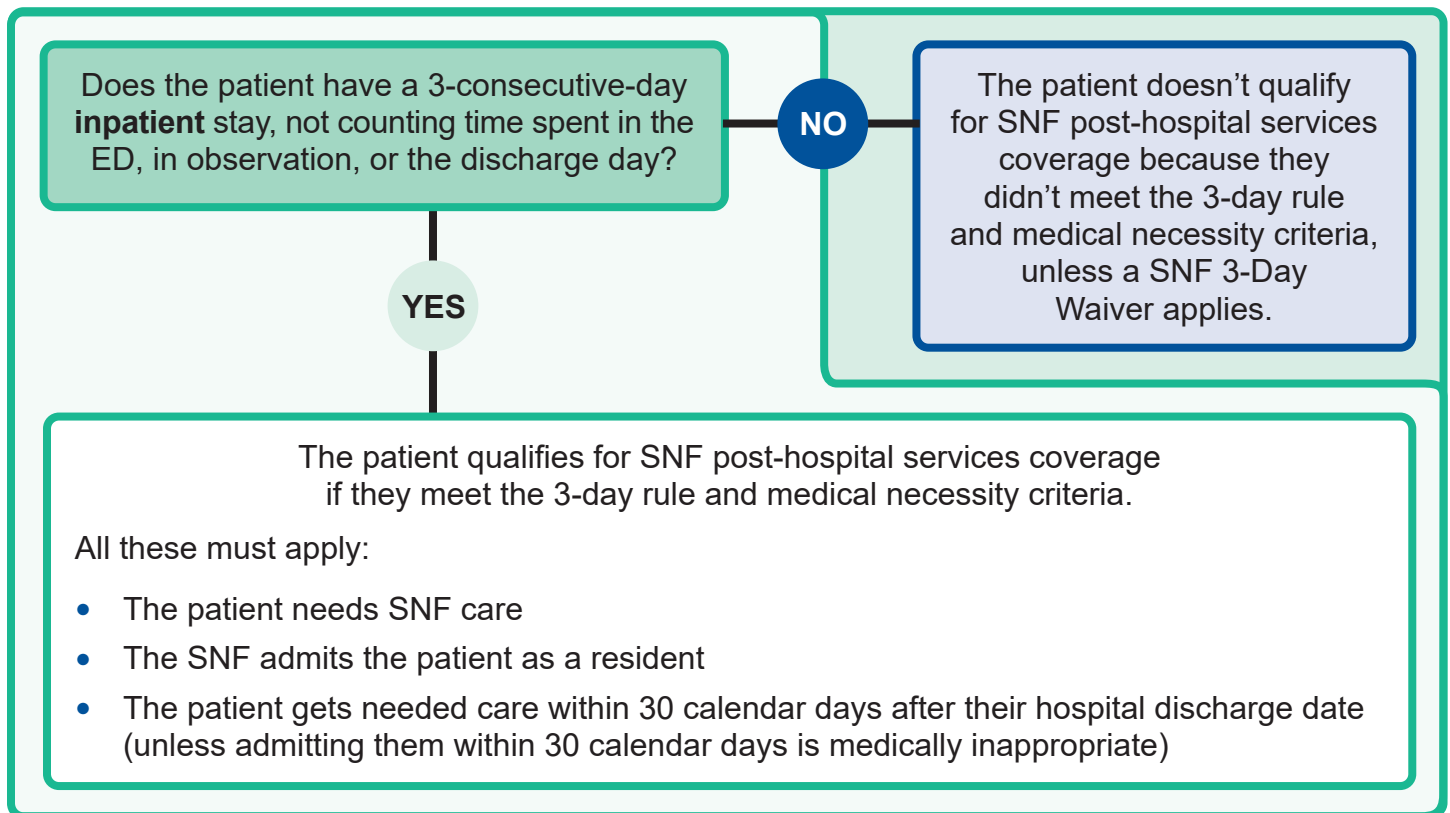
Does the patient have a 3-consecutive-day **inpatient** stay, not counting time spent in the ED, in observation, or the discharge day?

NO

The patient doesn’t qualify for SNF post-hospital services coverage because they didn’t meet the 3-day rule and medical necessity criteria, unless a SNF 3-Day Waiver applies.

YES

The patient qualifies for SNF post-hospital services coverage if they meet the 3-day rule and medical necessity criteria.

All these must apply:

- The patient needs SNF care
- The SNF admits the patient as a resident
- The patient gets needed care within 30 calendar days after their hospital discharge date (unless admitting them within 30 calendar days is medically inappropriate)